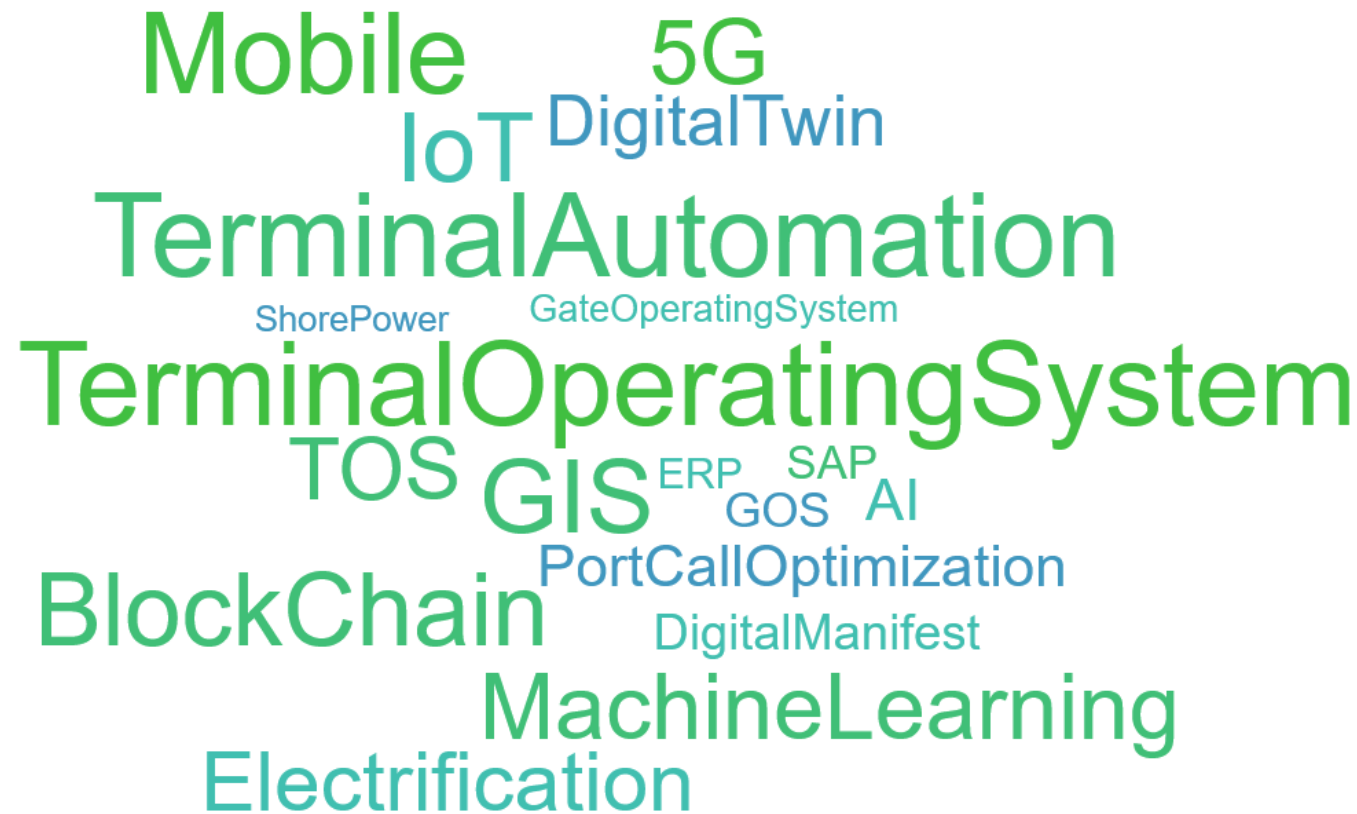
Mobile
5G
IoT
DigitalTwin
TerminalAutomation
ShorePower
GateOperatingSystem
TerminalOperatingSystem
TOS
GIS
ERP
SAP
GOS
AI
PortCallOptimization
BlockChain
DigitalManifest
MachineLearning
Electrification